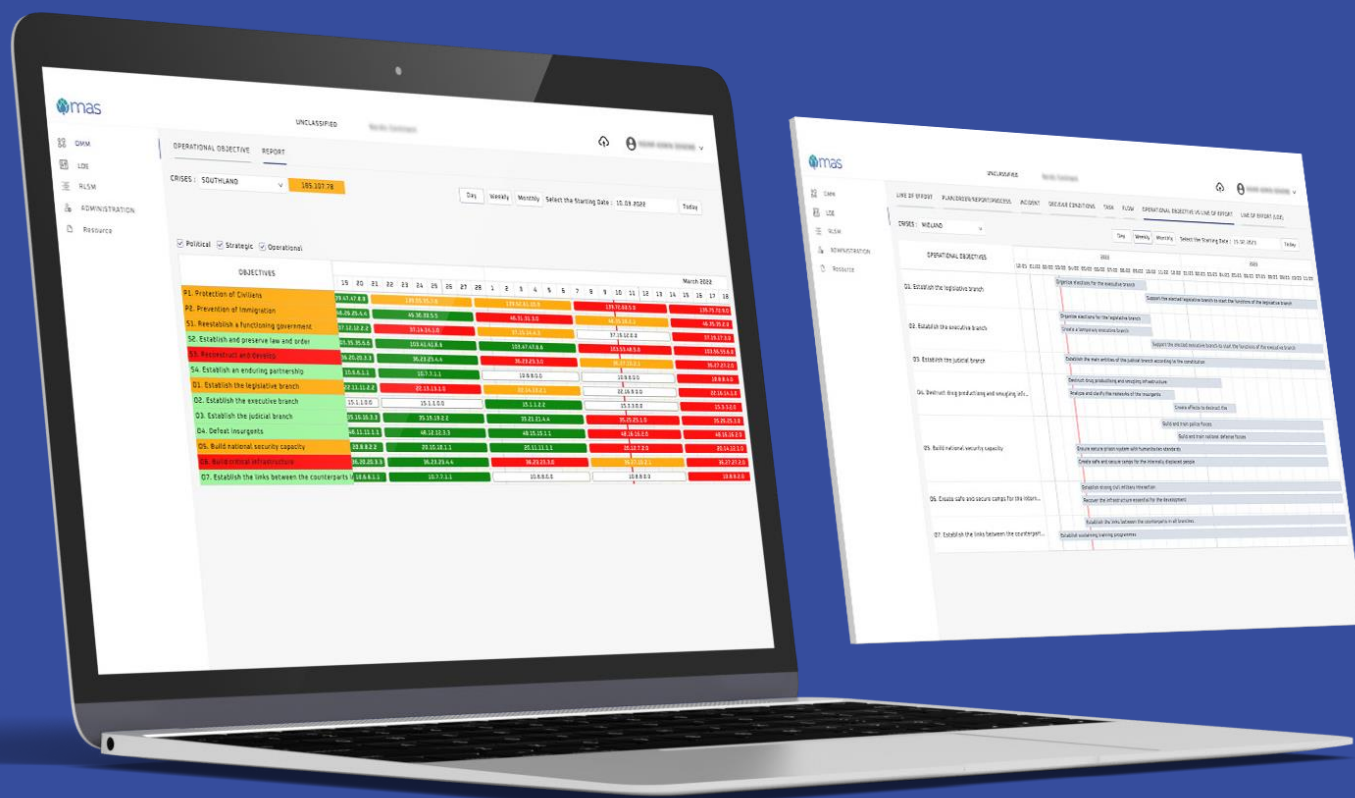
mas

UNCLASSIFIED

OMM
LOE
RLSM
ADMINISTRATION
Resource

OPERATIONAL OBJECTIVE REPORT

CRISES : SOUTHLAND 185.107.78

Day Weekly Monthly Select the Starting Date : 15.03.2022 Today

Political Strategic Operational

| OBJECTIVES |
|---|
| P1. Protection of Civilians |
| P2. Prevention of Immigration |
| S1. Reestablish a functioning government |
| S2. Establish and preserve law and order |
| S3. Reconstruct and develop |
| S4. Establish an enduring partnership |
| O1. Establish the legislative branch |
| O2. Establish the executive branch |
| O3. Establish the judicial branch |
| O4. Defeat insurgents |
| O5. Build national security capacity |
| O6. Build critical infrastructure |
| O7. Establish the links between the counterparts |

19 20 21 22 23 24 25 26 27 28 1 2 3 4 5 6 7 8 9 10 11 12 13 14 15 16 17 18

March 2022

mas

UNCLASSIFIED

OMM
LOE
RLSM
ADMINISTRATION
Resource

LINE OF EFFORT PLAN/ORDER/REPORT/PROCESS INCIDENT DECISIVE CONDITIONS TASK FLOW OPERATIONAL OBJECTIVE VS LINE OF EFFORT LINE OF EFFORT (LOE)

CRISES : MIDLAND

Day Weekly Monthly Select the Starting Date : Today

OPERATIONAL OBJECTIVES

O1. Establish the legislative branch
Organize elections for the executive branch
Support the elected legislative branch to start the functions of the legislative branch

O2. Establish the executive branch
Organize elections for the legislative branch
Create a temporary executive branch
Support the elected executive branch to start the functions of the executive branch

O3. Establish the judicial branch
Establish the main entities of the judicial branch according to the constitution

O4. Destroit drug productiong and smugling infr...
Destroit drug productiong and smugling infrastructure
Analyze and clarify the networks of the insurgents
Create effects to destroit the

O5. Build national security capacity
Build and train police forces
Build and train national defense forces
Ensure secure prison system with humanitarian standards
Create safe and secure camps for the internally disposed people

O6. Create safe and secure camps for the intern...
Establish strong civil-military interaction
Recover the infrastructure essential for the development
Establish the links between the counterparts in all branches

O7. Establish the links between the counterpart...
Establish sustaining training programmes